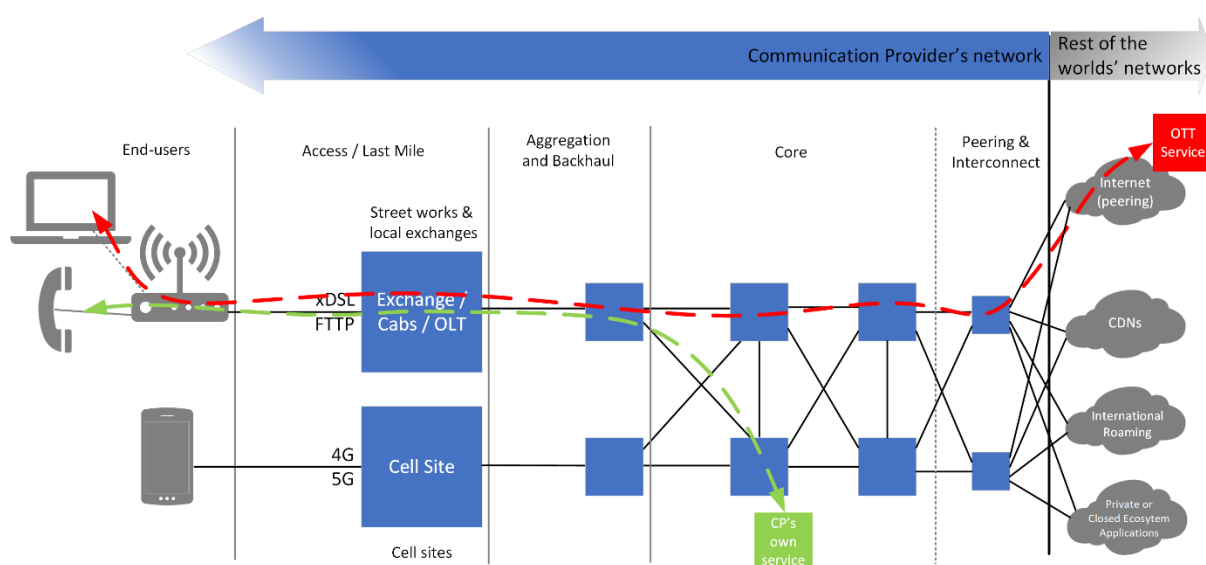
Communication Provider's network

Rest of the worlds' networks

End-users

Access / Last Mile

Aggregation and Backhaul

Core

Peering & Interconnect

OTT Service

Street works & local exchanges

Internet (peering)

xDSL

FTTP

Exchange / Cabs / OLT

CDNs

International Roaming

4G

5G

Cell Site

Private or Closed Ecosytem Applications

CP's own service

Cell sites